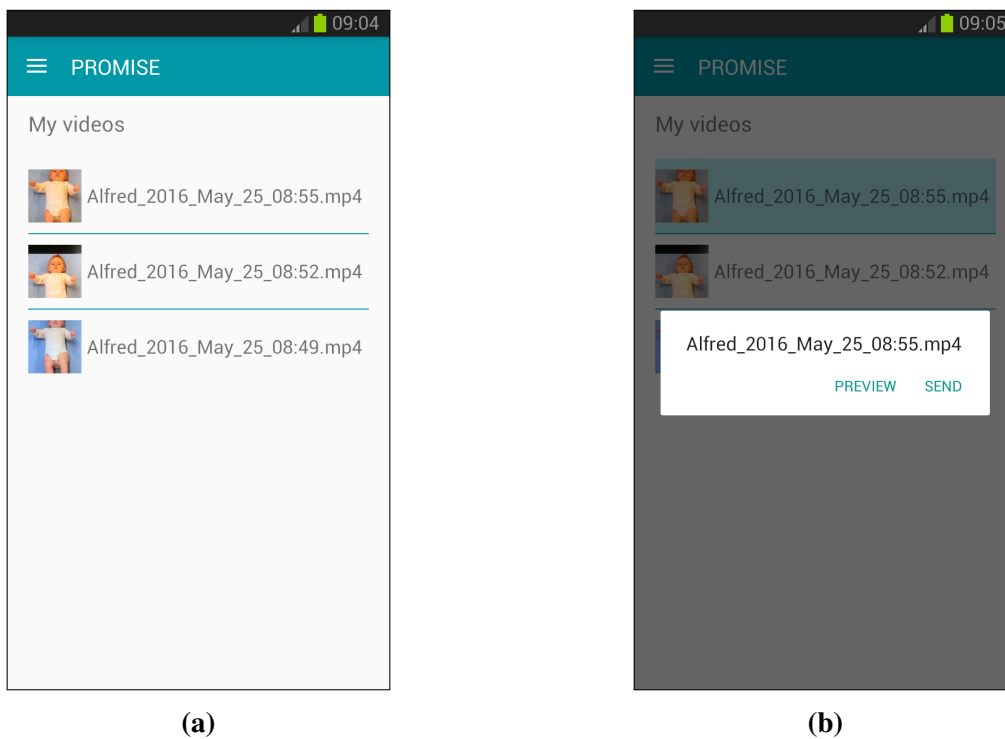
09:04

PROMISE

My videos

Alfred_2016_May_25_08:55.mp4

Alfred_2016_May_25_08:52.mp4

Alfred_2016_May_25_08:49.mp4

(a)

09:05

PROMISE

My videos

Alfred_2016_May_25_08:55.mp4

Alfred_2016_May_25_08:52.mp4

Alfred_2016_May_25_08:55.mp4

PREVIEW SEND

(b)